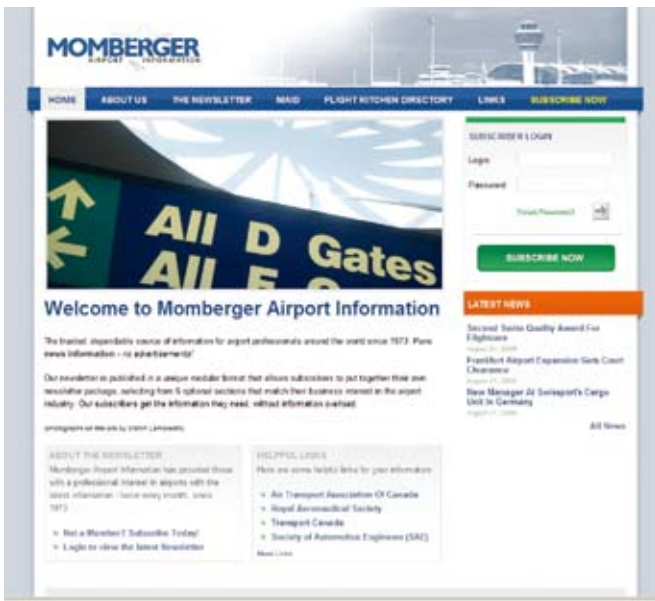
MOMBERGER
AIRPORT INFORMATION

HOME ABOUT US THE NEWSLETTER MAID FLIGHT KITCHEN DIRECTORY LINKS SUBSCRIBE NOW

All D Gates
All E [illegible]

SUBSCRIBER LOGIN
Login
Password
Forgot Password?

SUBSCRIBE NOW

Welcome to Momberger Airport Information

The trusted, dependable source of information for airport professionals around the world since 1973. Pure news information – no advertisements!

Our newsletter is published in a unique modular format that allows subscribers to put together their own newsletter package, selecting from 6 optional sections that match their business interest in the airport industry. Our subscribers get the information they need, without information overload.

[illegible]

LATEST NEWS

Second Swiss Quality Award For Flightcare
August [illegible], 2009
Frankfurt Airport Expansion Gets Court Clearance
August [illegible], 2009
New Manager At Swissport's Cargo Unit In Germany
August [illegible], 2009

All News

ABOUT THE NEWSLETTER
Momberger Airport Information has provided those with a professional interest in airports with the latest information - twice every month, since 1973.

Not a Member? Subscribe Today!
Login to view the latest Newsletter

HELPFUL LINKS
Here are some helpful links for your information

Air Transport Association Of Canada
Royal Aeronautical Society
Transport Canada
Society of Automotive Engineers (SAE)
More Links